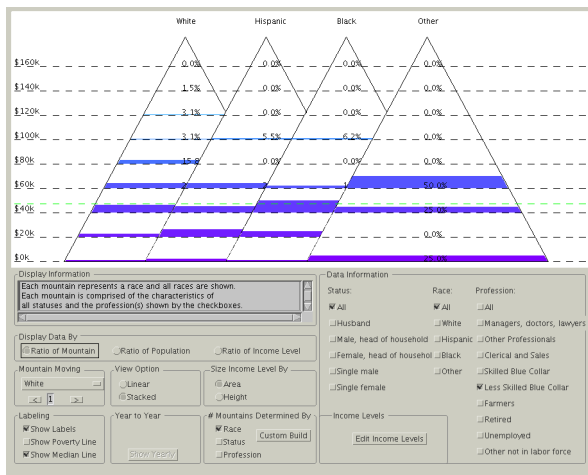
White Hispanic Black Other

$160k 0.0% 0.0% 0.0% 0.0%
$140k 1.5% 0.0% 0.0% 0.0%
$120k 3.1% 0.0% 0.0% 0.0%
$100k 3.1% 5.5% 6.2% 0.0%
$80k 15.6 0.0% 0.0% 0.0%
$60k 50.0%
$40k 25.0%
$20k 0.0%
$0k 25.0%

Display Information
Each mountain represents a race and all races are shown.
Each mountain is comprised of the characteristics of all statuses and the profession(s) shown by the checkboxes.

Display Data By
Ratio of Mountain
Ratio of Population
Ratio of Income Level

Mountain Moving
White
< 1 >

View Option
Linear
Stacked

Size Income Level By
Area
Height

Labeling
Show Labels
Show Poverty Line
Show Median Line

Year to Year
Show Yearly

# Mountains Determined By
Race
Status
Profession
Custom Build

Data Information
Status:
All
Husband
Male, head of household
Female, head of househol
Single male
Single female

Race:
All
White
Hispanic
Black
Other

Profession:
All
Managers, doctors, lawyers
Other Professionals
Clerical and Sales
Skilled Blue Collar
Less Skilled Blue Collar
Farmers
Retired
Unemployed
Other not in labor force

Income Levels
Edit Income Levels